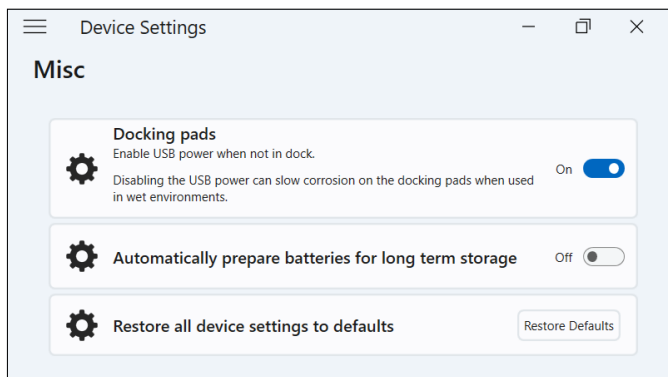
Device Settings

Misc

Docking pads
Enable USB power when not in dock.

Disabling the USB power can slow corrosion on the docking pads when used in wet environments.

On

Automatically prepare batteries for long term storage

Off

Restore all device settings to defaults

Restore Defaults